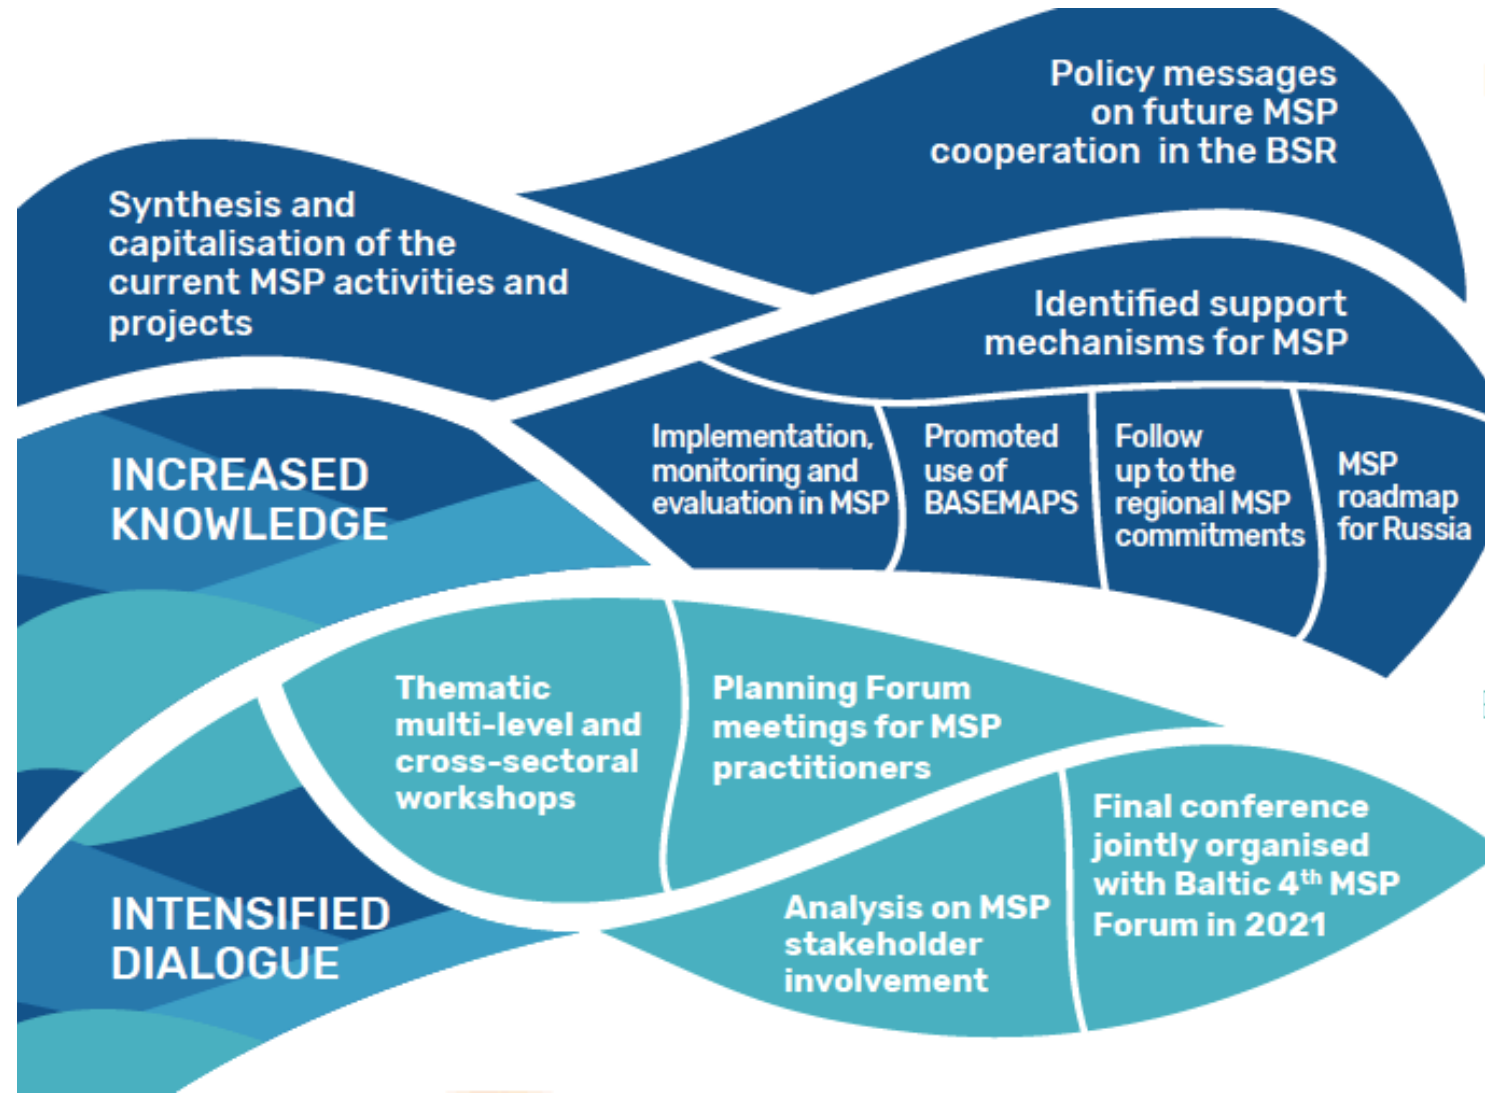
Policy messages on future MSP cooperation in the BSR

Synthesis and capitalisation of the current MSP activities and projects

Identified support mechanisms for MSP

INCREASED KNOWLEDGE

Implementation, monitoring and evaluation in MSP

Promoted use of BASEMAPS

Follow up to the regional MSP commitments

MSP roadmap for Russia

Thematic multi-level and cross-sectoral workshops

Planning Forum meetings for MSP practitioners

Final conference jointly organised with Baltic 4$^{th}$ MSP Forum in 2021

INTENSIFIED DIALOGUE

Analysis on MSP stakeholder involvement